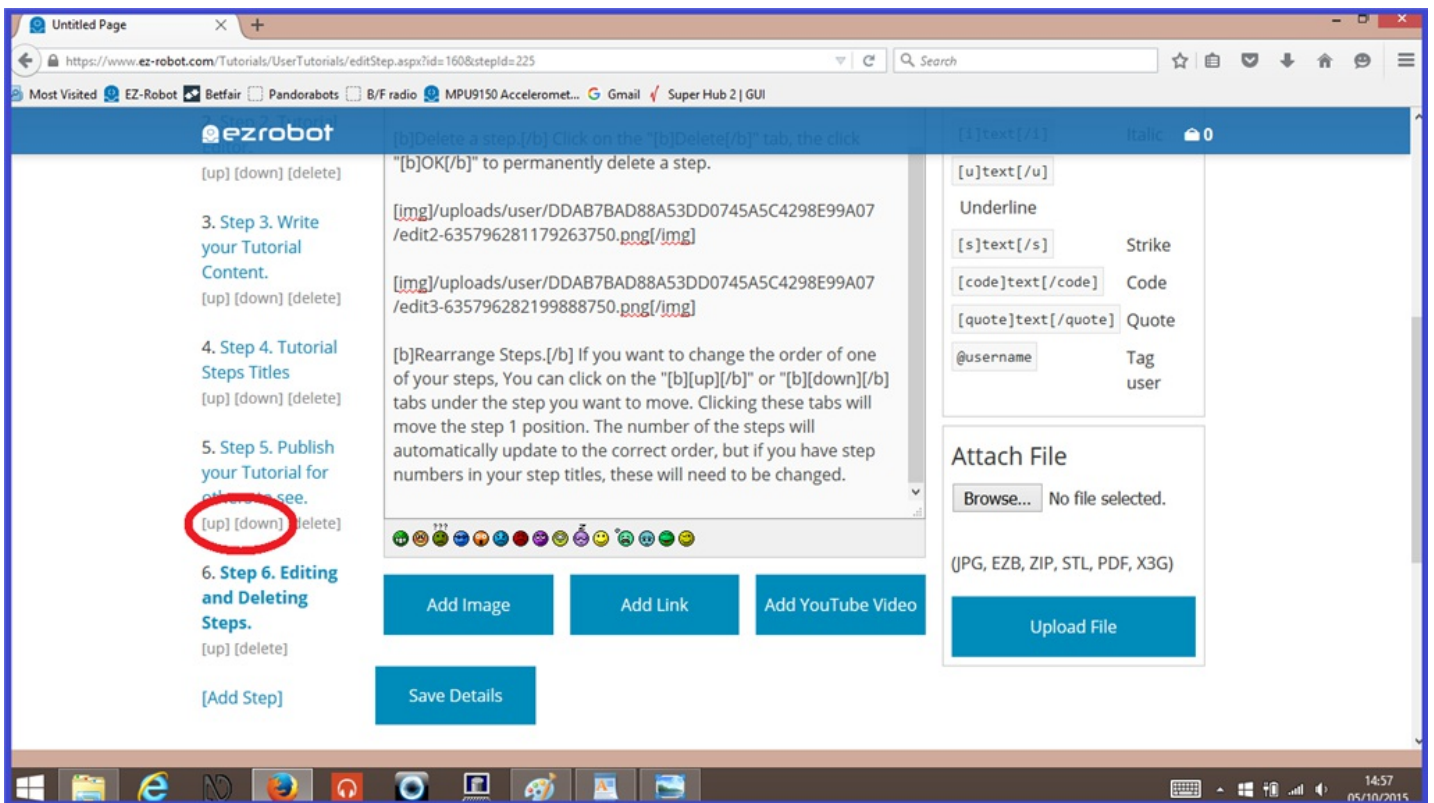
Untitled Page

https://www.ez-robot.com/Tutorials/UserTutorials/editStep.aspx?id=160&stepId=225

Search

Most Visited EZ-Robot Betfair Pandorabots B/F radio MPU9150 Acceleromet... Gmail Super Hub 2 | GUI

ezrobot

0

[up] [down] [delete]

3. Step 3. Write your Tutorial Content.
[up] [down] [delete]

4. Step 4. Tutorial Steps Titles
[up] [down] [delete]

5. Step 5. Publish your Tutorial for others to see.
[up] [down] [delete]

6. Step 6. Editing and Deleting Steps.
[up] [delete]

[Add Step]

[b]Delete a step.[/b] Click on the "[b]Delete[/b]" tab, the click "[b]OK[/b]" to permanently delete a step.

[img]/uploads/user/DDAB7BAD88A53DD0745A5C4298E99A07/edit2-635796281179263750.png[/img]

[img]/uploads/user/DDAB7BAD88A53DD0745A5C4298E99A07/edit3-635796282199888750.png[/img]

[b]Rearrange Steps.[/b] If you want to change the order of one of your steps, You can click on the "[b][up][/b]" or "[b][down][/b] tabs under the step you want to move. Clicking these tabs will move the step 1 position. The number of the steps will automatically update to the correct order, but if you have step numbers in your step titles, these will need to be changed.

Add Image

Add Link

Add YouTube Video

Save Details

[i]text[/i] Italic

[u]text[/u] Underline

[s]text[/s] Strike

[code]text[/code] Code

[quote]text[/quote] Quote

@username Tag user

Attach File

Browse... No file selected.

(JPG, EZB, ZIP, STL, PDF, X3G)

Upload File

14:57
05/10/2015